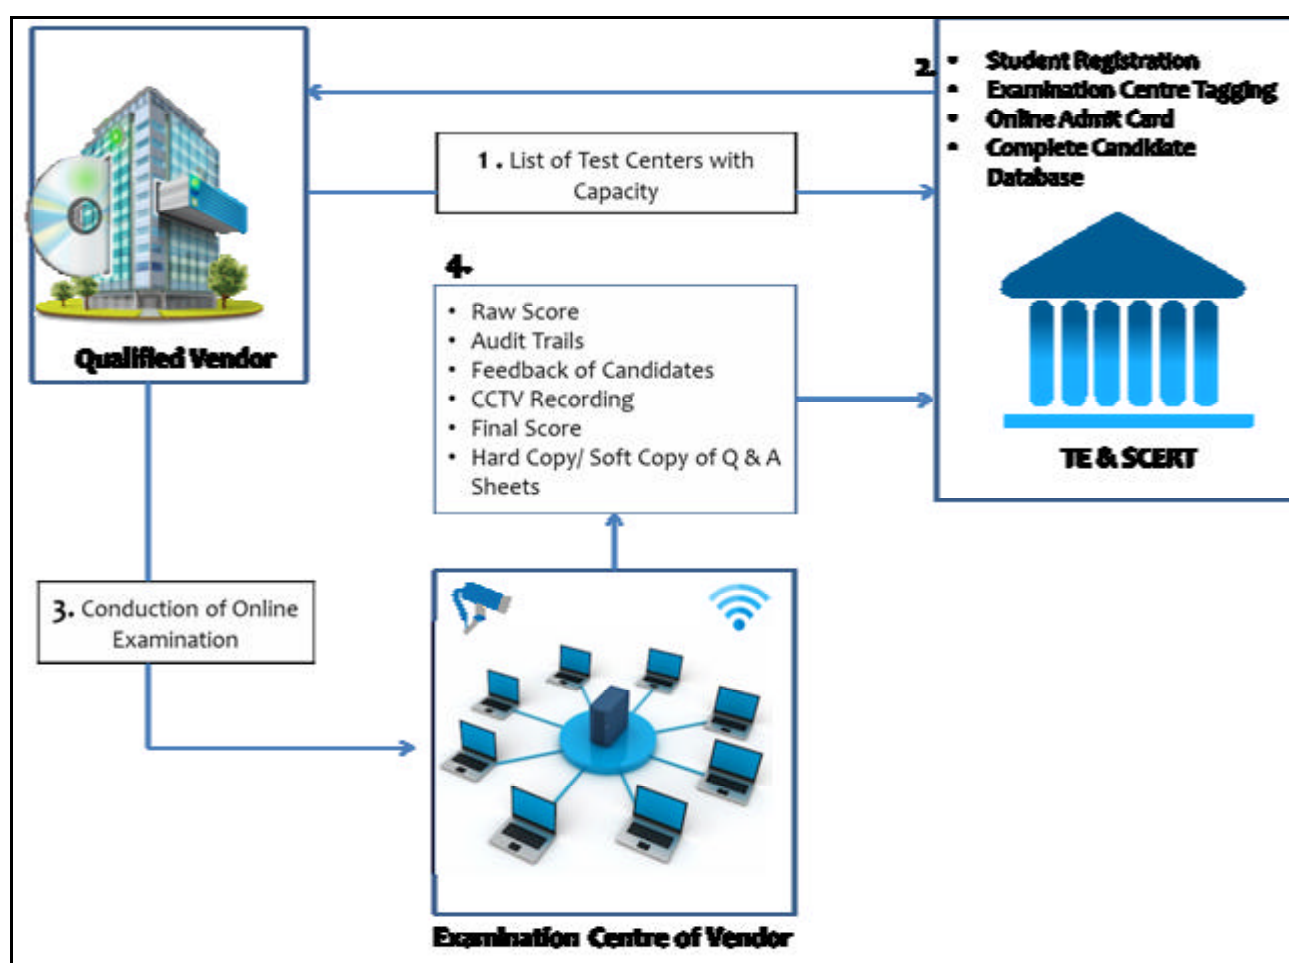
2. • Student Registration
• Examination Centre Tagging
• Online Admit Card
• Complete Candidate Database

Qualified Vendor

1 . List of Test Centers with Capacity

4.
• Raw Score
• Audit Trails
• Feedback of Candidates
• CCTV Recording
• Final Score
• Hard Copy/ Soft Copy of Q & A Sheets

TE & SCERT

3. Conduction of Online Examination

Examination Centre of Vendor